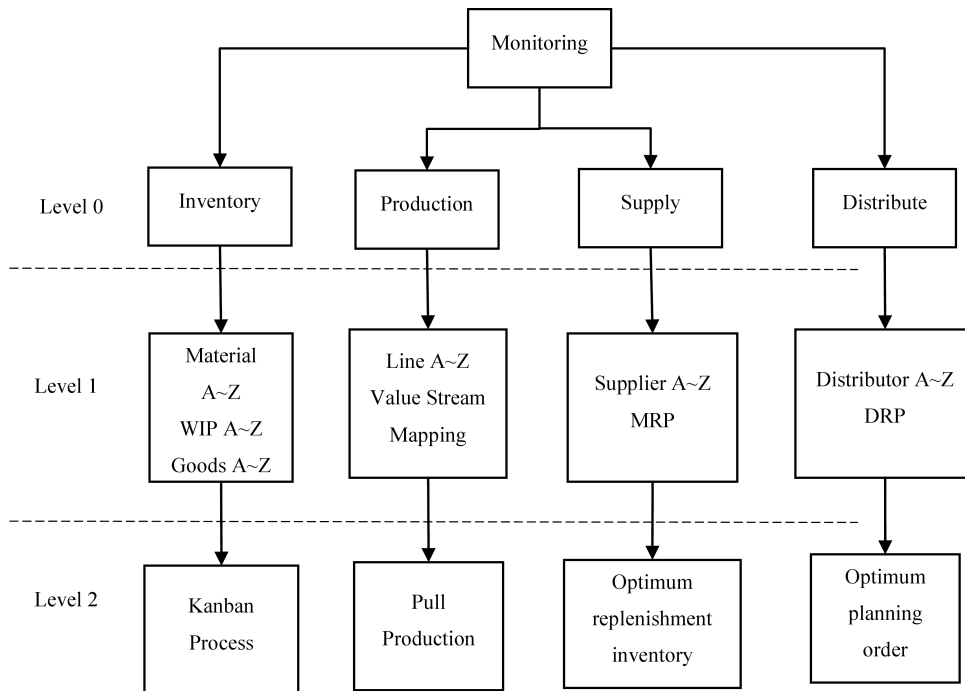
Monitoring

Level 0

Inventory

Production

Supply

Distribute

Level 1

Material A~Z WIP A~Z Goods A~Z

Line A~Z Value Stream Mapping

Supplier A~Z MRP

Distributor A~Z DRP

Level 2

Kanban Process

Pull Production

Optimum replenishment inventory

Optimum planning order